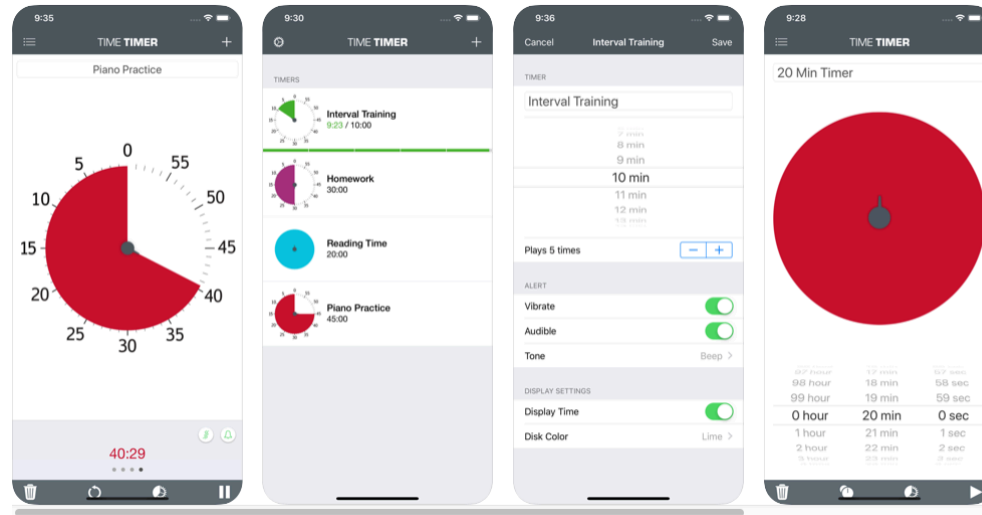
9:35

TIME TIMER

Piano Practice

0
5
10
15
20
25
30
35
40
45
50
55

40:29

9:30

TIME TIMER

TIMERS

Interval Training
9:23 / 10:00

Homework
30:00

Reading Time
20:00

Piano Practice
45:00

9:36

Cancel
Interval Training
Save

TIMER

Interval Training

7 min
8 min
9 min
10 min
11 min
12 min

Plays 5 times
−
+

ALERT

Vibrate

Audible

Tone
Beep

DISPLAY SETTINGS

Display Time

Disk Color
Lime

9:28

TIME TIMER

20 Min Timer

97 hour
98 hour
99 hour
0 hour
1 hour
2 hour
17 min
18 min
19 min
20 min
21 min
22 min
57 sec
58 sec
59 sec
0 sec
1 sec
2 sec